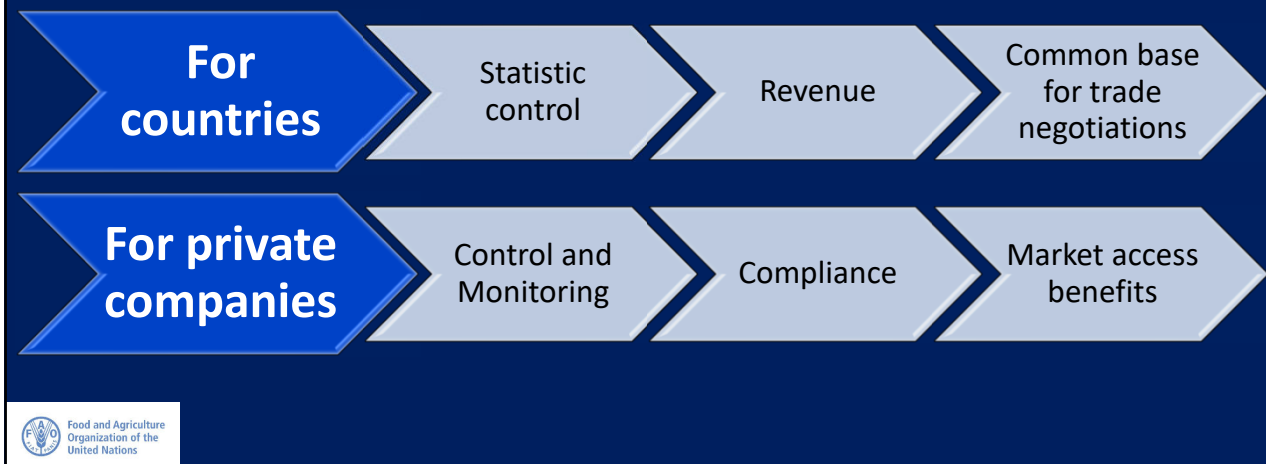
For countries

Statistic control

Revenue

Common base for trade negotiations

For private companies

Control and Monitoring

Compliance

Market access benefits

Food and Agriculture Organization of the United Nations